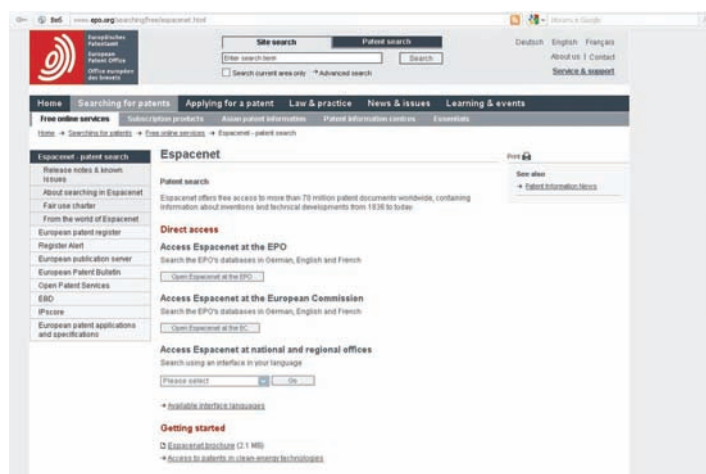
www.epo.org/searching/free/espacenet.html

Europäisches Patentamt
European Patent Office
Office européen des brevets

Site search | Patent search
Enter search term | Search
Search current area only → Advanced search

Deutsch English Français
About us | Contact
Service & support

Home | Searching for patents | Applying for a patent | Law & practice | News & issues | Learning & events

Free online services | Subscription products | Asian patent information | Patent information centres | Essentials

Home → Searching for patents → Free online services → Espacenet - patent search

Espacenet - patent search
Release notes & known issues
About searching in Espacenet
Fair use charter
From the world of Espacenet
European patent register
Register Alert
European publication server
European Patent Bulletin
Open Patent Services
EBD
IPscore
European patent applications and specifications

Espacenet

Patent search

Espacenet offers free access to more than 70 million patent documents worldwide, containing information about inventions and technical developments from 1836 to today.

Direct access

Access Espacenet at the EPO
Search the EPO's databases in German, English and French
Open Espacenet at the EPO

Access Espacenet at the European Commission
Search the EPO's databases in German, English and French
Open Espacenet at the EC

Access Espacenet at national and regional offices
Search using an interface in your language
Please select | Go

→ Available interface languages

Getting started
Espacenet brochure (2.1 MB)
→ Access to patents in clean energy technologies

Print

See also
→ Patent Information News